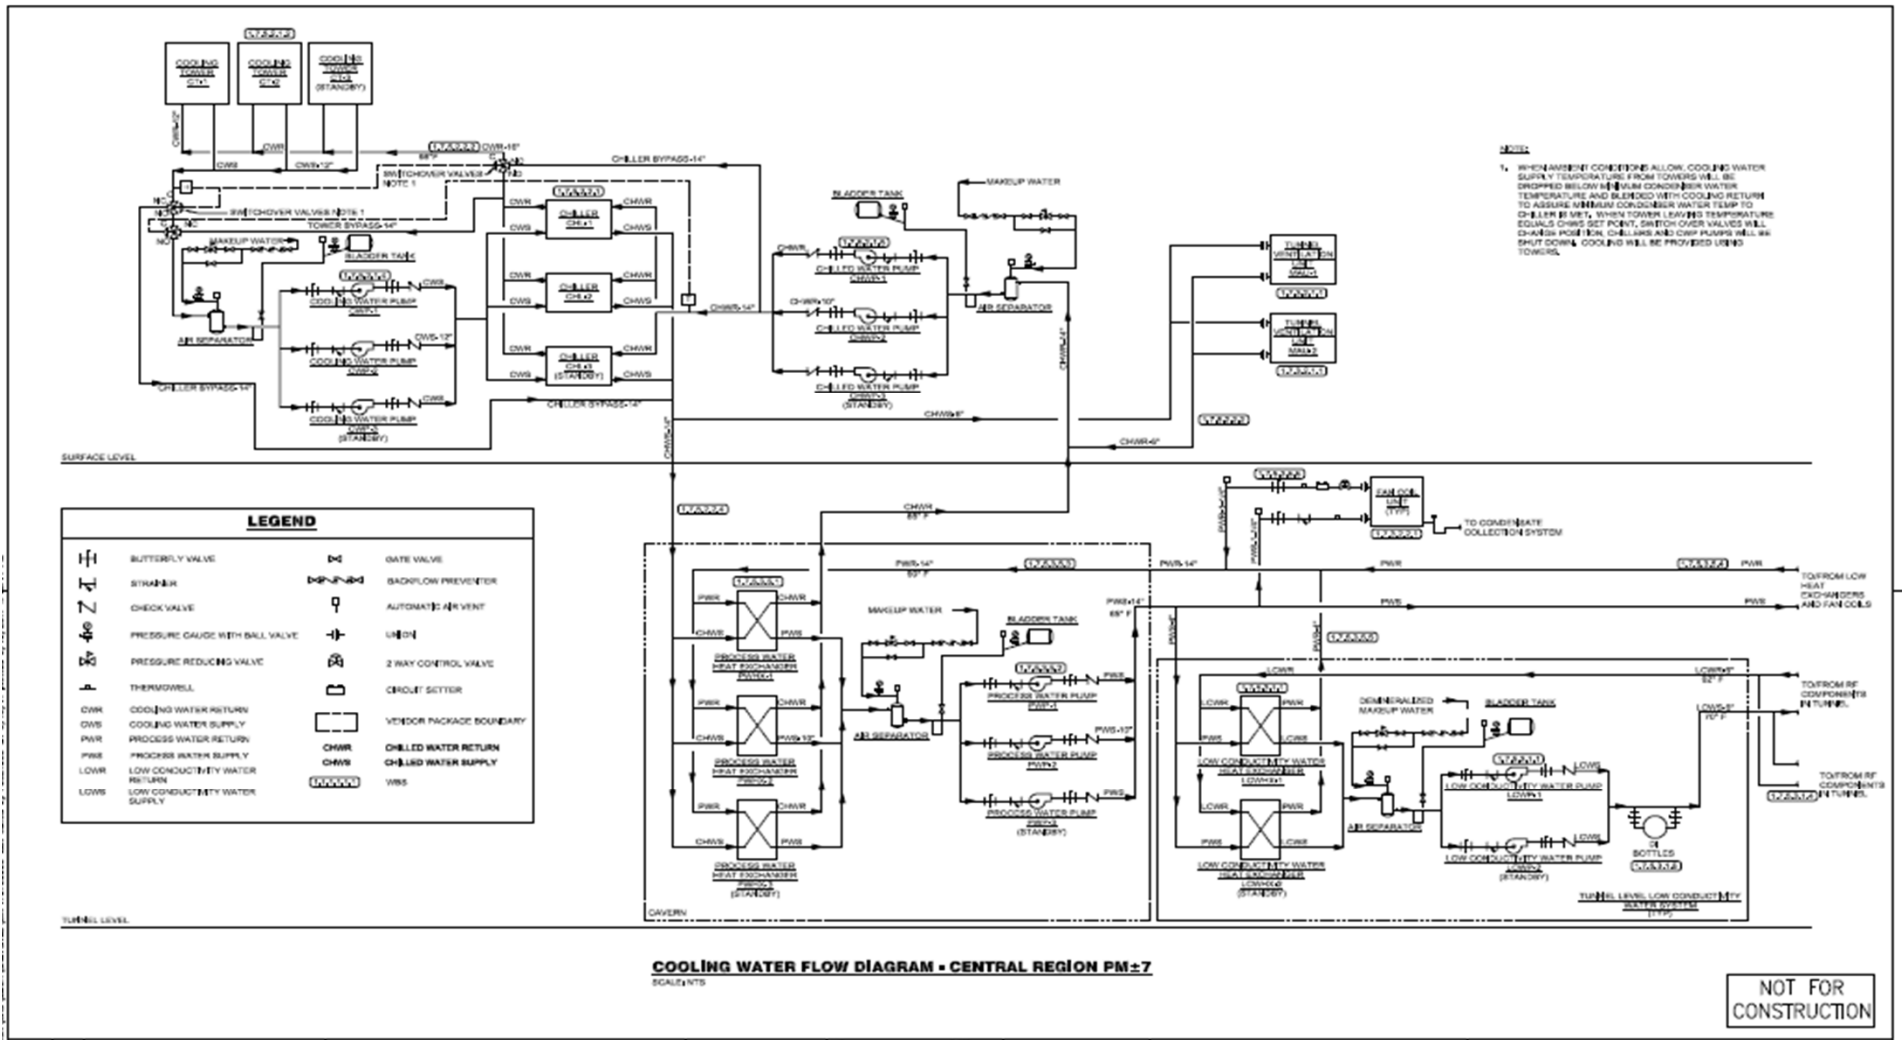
COOLING TOWER CT-1

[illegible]

COOLING TOWER CT-2

COOLING TOWER CT-3 (STANDBY)

CWR

CWS

CWS-12"

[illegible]

CWR-16"

85° F

CHILLER BYPASS-14"

SWITCHOVER VALVES NOTE 1

NO

NC

SWITCHOVER VALVES NOTE 1

TOWER BYPASS-14"

MAKEUP WATER

BLADDER TANK

AIR SEPARATOR

COOLING WATER PUMP CWP-1

COOLING WATER PUMP CWP-2

COOLING WATER PUMP CWP-3 (STANDBY)

CWS-12"

CHILLER BYPASS-14"

CHILLER BYPASS-14"

CHILLER CH-1

CHILLER CH-2

CHILLER CH-3 (STANDBY)

CWR

CWS

CHWR

CHWS

CHWS-14"

BLADDER TANK

MAKEUP WATER

CHWR

CHWR-10"

CHILLED WATER PUMP CHWP-1

CHILLED WATER PUMP CHWP-2

CHILLED WATER PUMP CHWP-3 (STANDBY)

AIR SEPARATOR

CHWS-8"

CHWR-8"

TUNNEL VENTILATION UNIT MAU-1

TUNNEL VENTILATION UNIT MAU-2

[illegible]

NOTE:

1. WHEN AMBIENT CONDITIONS ALLOW, COOLING WATER SUPPLY TEMPERATURE FROM TOWERS WILL BE DROPPED BELOW MINIMUM CONDENSER WATER TEMPERATURE AND BLENDED WITH COOLING RETURN TO ASSURE MINIMUM CONDENSER WATER TEMP TO CHILLER IS MET. WHEN TOWER LEAVING TEMPERATURE EQUALS CHWS SET POINT, SWITCH OVER VALVES WILL CHANGE POSITION, CHILLERS AND CWP PUMPS WILL BE SHUT DOWN. COOLING WILL BE PROVIDED USING TOWERS.

SURFACE LEVEL

LEGEND

BUTTERFLY VALVE

STRAINER

CHECK VALVE

PRESSURE GAUGE WITH BALL VALVE

PRESSURE REDUCING VALVE

THERMOWELL

CWR COOLING WATER RETURN

CWS COOLING WATER SUPPLY

PWR PROCESS WATER RETURN

PWS PROCESS WATER SUPPLY

LCWR LOW CONDUCTIVITY WATER RETURN

LCWS LOW CONDUCTIVITY WATER SUPPLY

GATE VALVE

BACKFLOW PREVENTER

AUTOMATIC AIR VENT

UNION

2 WAY CONTROL VALVE

CIRCUIT SETTER

VENDOR PACKAGE BOUNDARY

CHWR CHILLED WATER RETURN

CHWS CHILLED WATER SUPPLY

WBS

CHWR 65° F

PWS-14" 80° F

PWR-14"

PWR

PWS

PWS-14" 65° F

TO/FROM LOW HEAT EXCHANGERS AND FAN COILS

FAN COIL UNIT (TYP)

TO CONDENSATE COLLECTION SYSTEM

PROCESS WATER HEAT EXCHANGER PWHX-1

PROCESS WATER HEAT EXCHANGER PWHX-2

PROCESS WATER HEAT EXCHANGER PWHX-3 (STANDBY)

MAKEUP WATER

BLADDER TANK

AIR SEPARATOR

PROCESS WATER PUMP PWP-1

PROCESS WATER PUMP PWP-2

PROCESS WATER PUMP PWP-3 (STANDBY)

PWS-10"

LCWR

LCWR-8" 92° F

LCWS-8" 70° F

TO/FROM RF COMPONENTS IN TUNNEL

TO/FROM RF COMPONENTS IN TUNNEL

DEMINERALIZED MAKEUP WATER

BLADDER TANK

LOW CONDUCTIVITY WATER HEAT EXCHANGER LCWHX-1

LOW CONDUCTIVITY WATER HEAT EXCHANGER LCWHX-2 (STANDBY)

AIR SEPARATOR

LOW CONDUCTIVITY WATER PUMP LCWP-1

LOW CONDUCTIVITY WATER PUMP LCWP-2 (STANDBY)

DI BOTTLES

TUNNEL LEVEL LOW CONDUCTIVITY WATER SYSTEM (TYP)

CAVERN

TUNNEL LEVEL

COOLING WATER FLOW DIAGRAM - CENTRAL REGION PM±7

SCALE: NTS

NOT FOR CONSTRUCTION